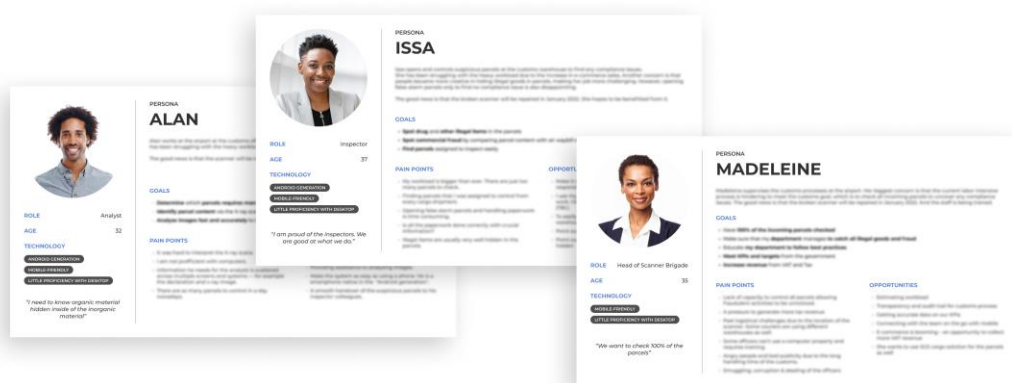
PERSONA
ALAN

GOALS

PAIN POINTS

ROLE Analyst
AGE 32
TECHNOLOGY
ANDROID GENERATION
MOBILE FRIENDLY
LITTLE PROFICIENCY WITH DESKTOP

"I need to know organic material hidden inside of the inorganic material"

PERSONA
ISSA

ROLE Inspector
AGE 37
TECHNOLOGY
ANDROID GENERATION
MOBILE FRIENDLY
LITTLE PROFICIENCY WITH DESKTOP

"I am proud of the Inspectors. We are good at what we do."

GOALS

PAIN POINTS

OPPORTU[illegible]

PERSONA
MADELEINE

GOALS

ROLE Head of Scanner Brigade
AGE 35
TECHNOLOGY
MOBILE FRIENDLY
LITTLE PROFICIENCY WITH DESKTOP

"We want to check 100% of the parcels"

PAIN POINTS

OPPORTUNITIES